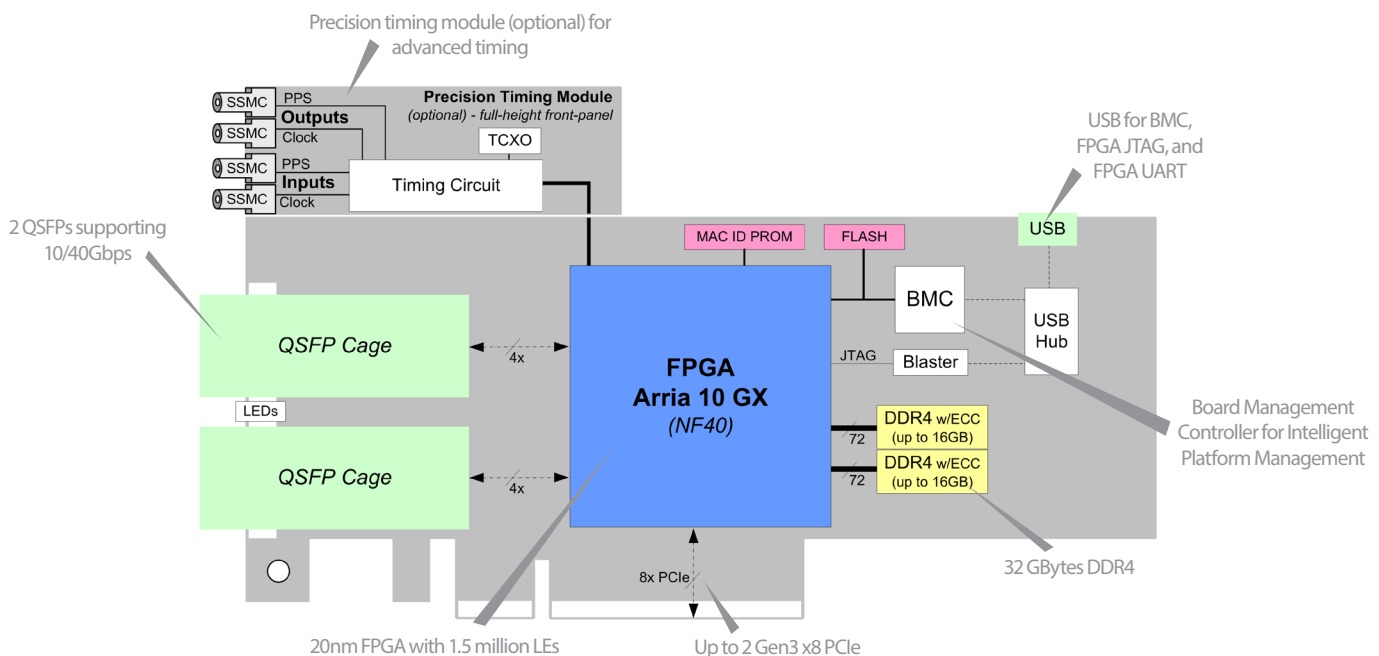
Precision timing module (optional) for advanced timing

SSMC
PPS
Outputs
SSMC
Clock
SSMC
PPS
Inputs
SSMC
Clock

Precision Timing Module
(optional) - full-height front-panel
TCXO
Timing Circuit

USB for BMC, FPGA JTAG, and FPGA UART

USB

2 QSFPs supporting 10/40Gbps

MAC ID PROM
FLASH

BMC
USB Hub

QSFP Cage
4x
FPGA
Arria 10 GX
(NF40)
JTAG
Blaster

LEDs

DDR4 w/ECC (up to 16GB)
72
DDR4 w/ECC (up to 16GB)
72

Board Management Controller for Intelligent Platform Management

QSFP Cage
4x

32 GBytes DDR4

8x PCIe

20nm FPGA with 1.5 million LEs
Up to 2 Gen3 x8 PCIe